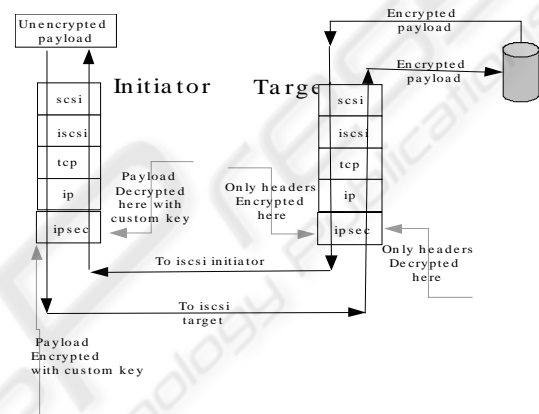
Unencrypted payload

Initiator

Target

Encrypted payload

Encrypted payload

scsi
iscsi
tcp
ip
ipsec

scsi
iscsi
tcp
ip
ipsec

Payload Decrypted here with custom key

Only headers Encrypted here

Only headers Decrypted here

To iscsi initiator

To iscsi target

Payload Encrypted with custom key